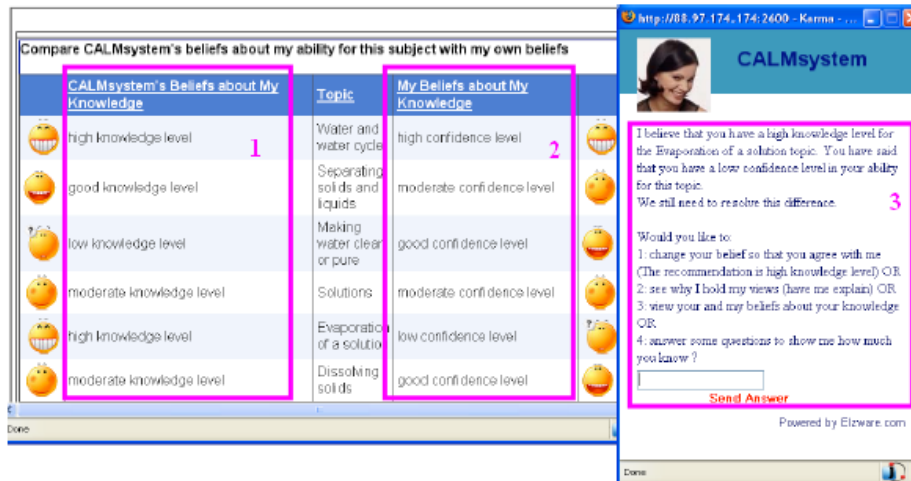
Compare CALMsystem's beliefs about my ability for this subject with my own beliefs

| CALMsystem's Beliefs about My Knowledge | Topic | My Beliefs about My Knowledge |
|---|---|---|
| high knowledge level | Water and water cycle | high confidence level |
| good knowledge level | Separating solids and liquids | moderate confidence level |
| low knowledge level | Making water clear or pure | good confidence level |
| moderate knowledge level | Solutions | moderate confidence level |
| high knowledge level | Evaporation of a solutio | low confidence level |
| moderate knowledge level | Dissolving solids | good confidence level |

1

2

Done

http://88.97.174.174:2600 - Karma - ...

CALMsystem

I believe that you have a high knowledge level for the Evaporation of a solution topic. You have said that you have a low confidence level in your ability for this topic.
We still need to resolve this difference.

Would you like to:
1: change your belief so that you agree with me (The recommendation is high knowledge level) OR
2: see why I hold my views (have me explain) OR
3: view your and my beliefs about your knowledge OR
4: answer some questions to show me how much you know ?

3

Send Answer

Powered by Elzware.com

Done